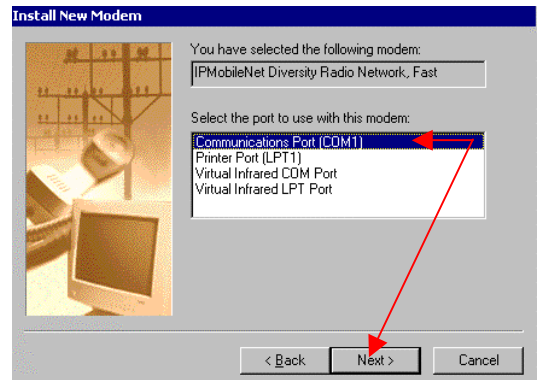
Install New Modem

You have selected the following modem:

IPMobileNet Diversity Radio Network, Fast

Select the port to use with this modem:

Communications Port (COM1)
Printer Port (LPT1)
Virtual Infrared COM Port
Virtual Infrared LPT Port

< Back | Next > | Cancel